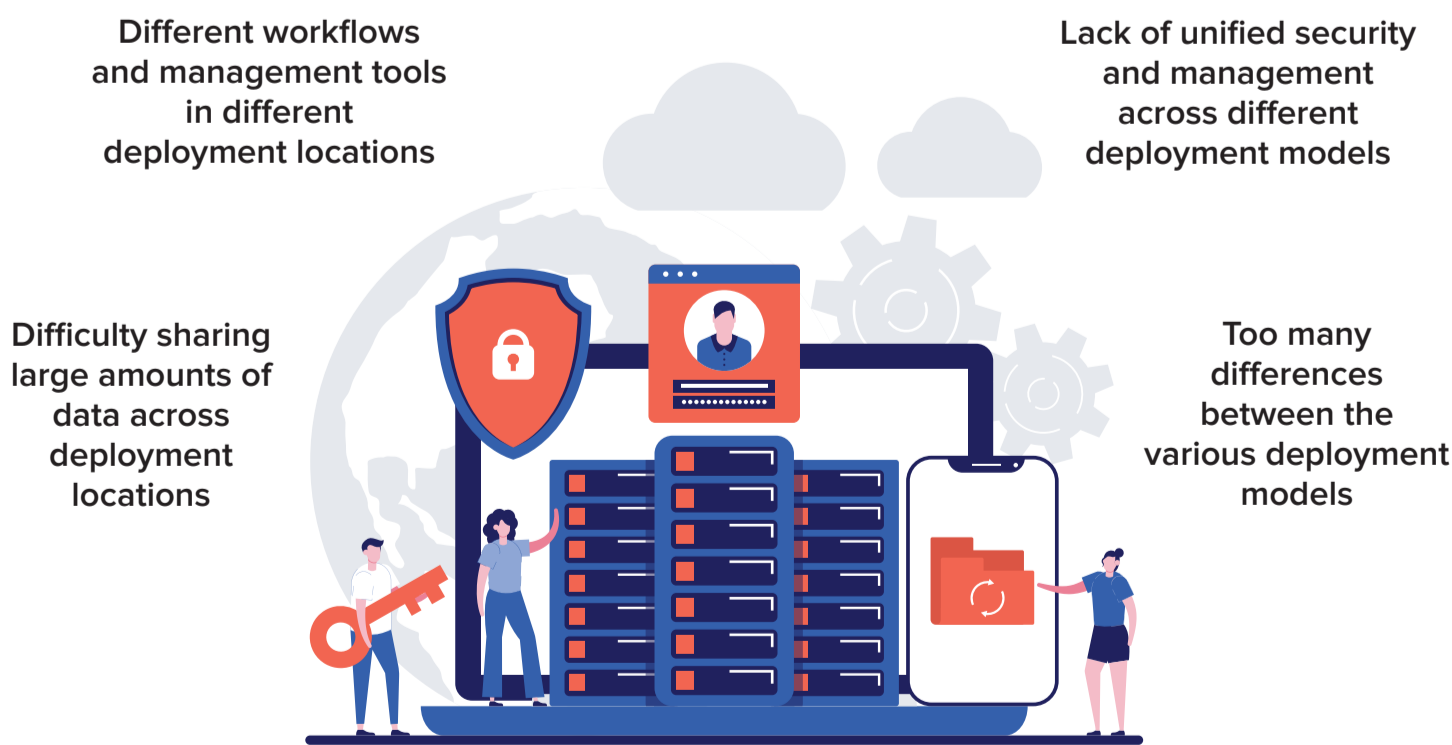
Different workflows and management tools in different deployment locations

Lack of unified security and management across different deployment models

Difficulty sharing large amounts of data across deployment locations

Too many differences between the various deployment models